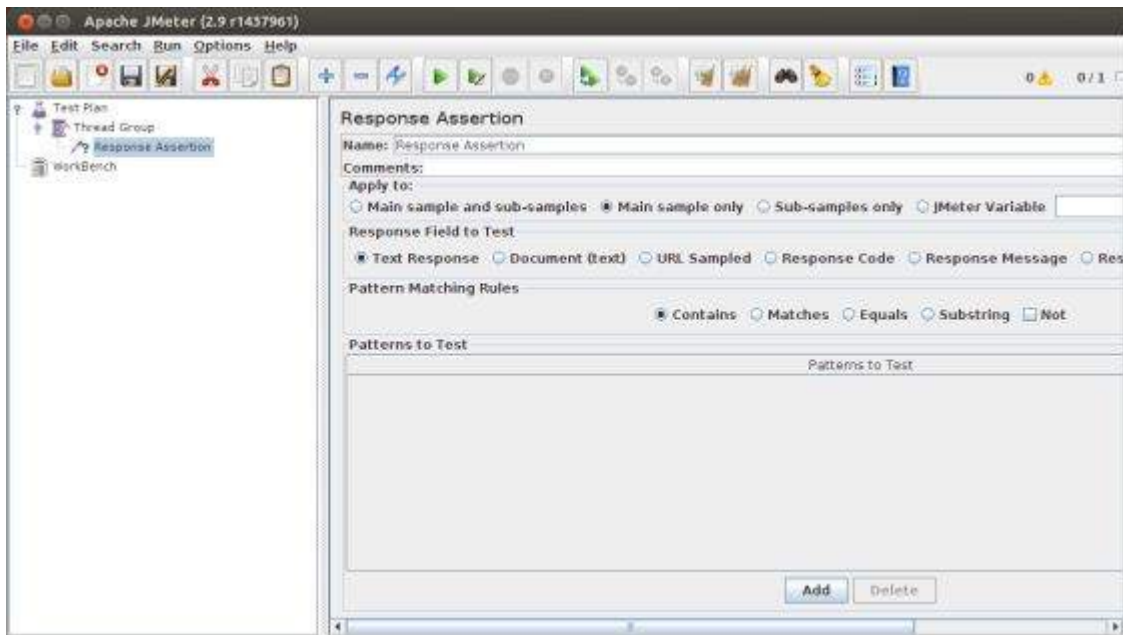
Apache JMeter (2.9 r1437961)

File Edit Search Run Options Help

0 0/1

Test Plan
Thread Group
Response Assertion
WorkBench

Response Assertion

Name: Response Assertion

Comments:

Apply to:

Main sample and sub-samples Main sample only Sub-samples only JMeter Variable

Response Field to Test

Text Response Document (text) URL Sampled Response Code Response Message Res

Pattern Matching Rules

Contains Matches Equals Substring Not

Patterns to Test

Patterns to Test

Add Delete